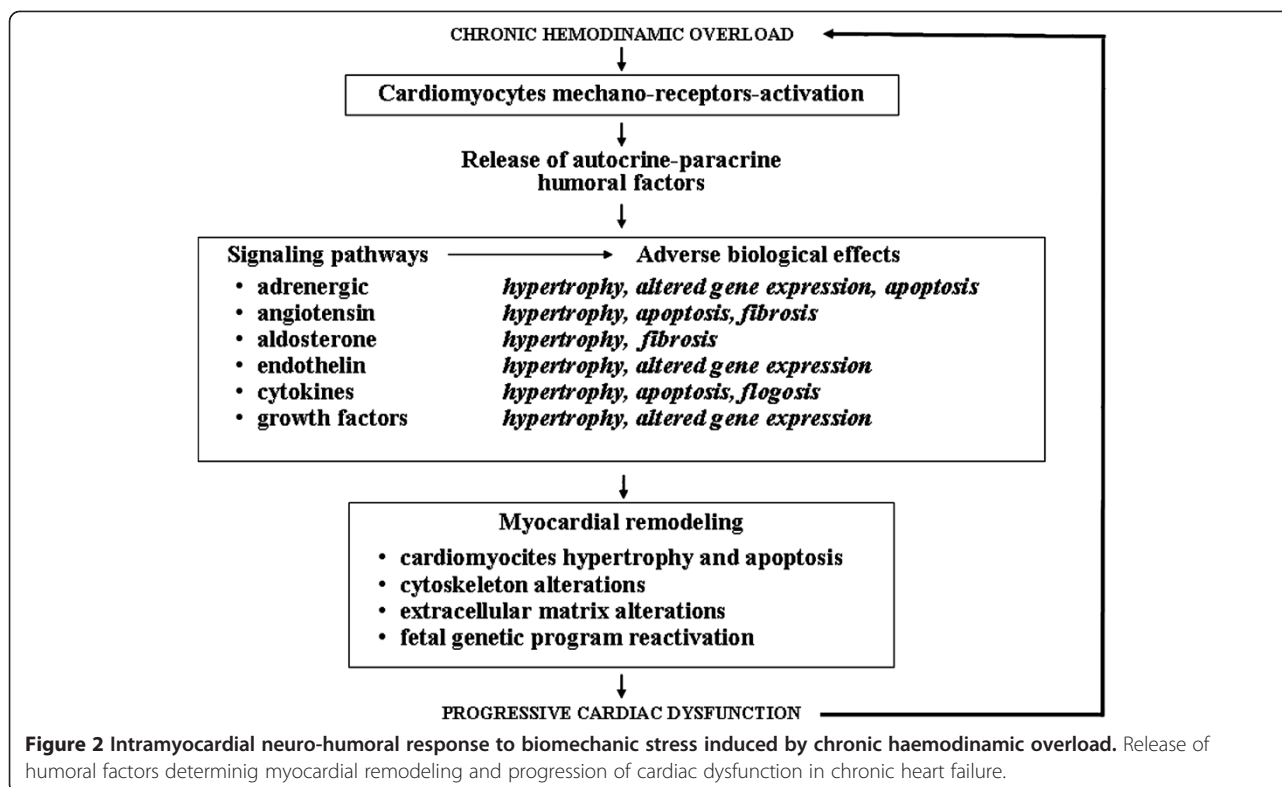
CHRONIC HEMODINAMIC OVERLOAD

Cardiomyocytes mechano-receptors-activation

Release of autocrine-paracrine humoral factors

| Signaling pathways | Adverse biological effects |
|---|---|
| • adrenergic | *hypertrophy, altered gene expression, apoptosis* |
| • angiotensin | *hypertrophy, apoptosis, fibrosis* |
| • aldosterone | *hypertrophy, fibrosis* |
| • endothelin | *hypertrophy, altered gene expression* |
| • cytokines | *hypertrophy, apoptosis, flogosis* |
| • growth factors | *hypertrophy, altered gene expression* |

Myocardial remodeling
• cardiomyocites hypertrophy and apoptosis
• cytoskeleton alterations
• extracellular matrix alterations
• fetal genetic program reactivation

PROGRESSIVE CARDIAC DYSFUNCTION

**Figure 2 Intramyocardial neuro-humoral response to biomechanic stress induced by chronic haemodinamic overload.** Release of humoral factors determinig myocardial remodeling and progression of cardiac dysfunction in chronic heart failure.